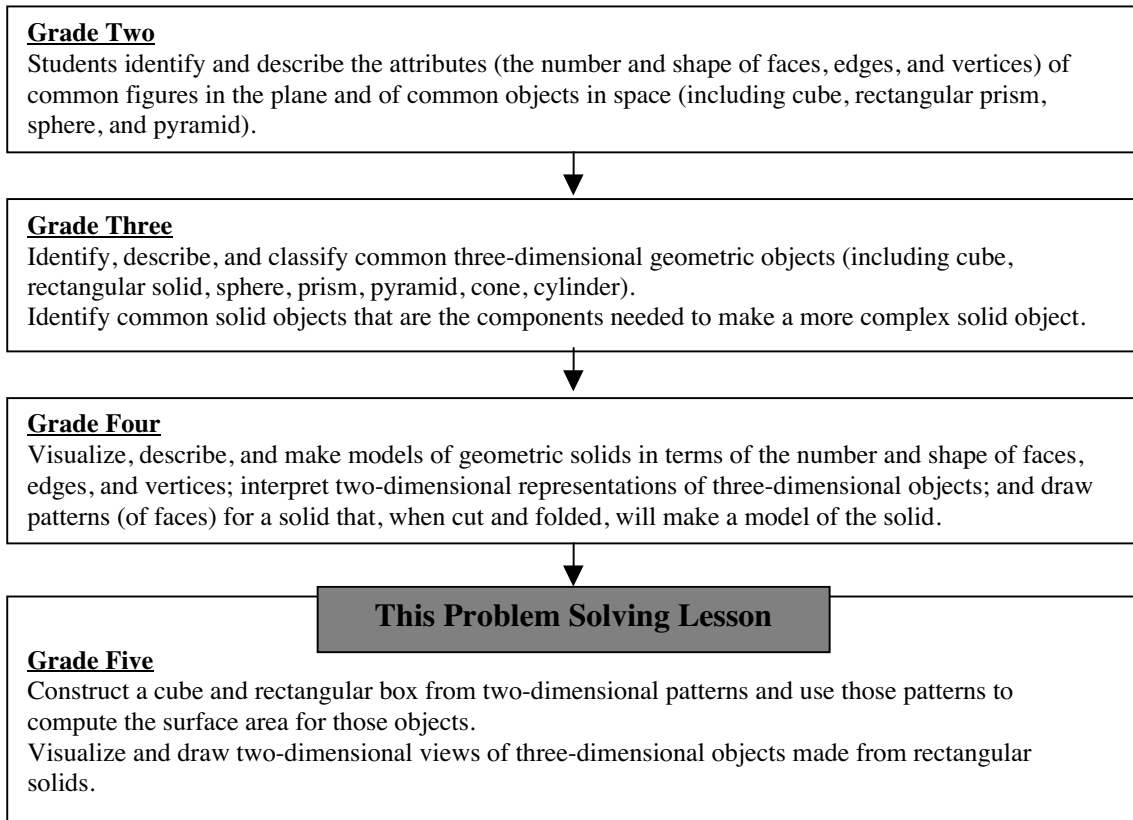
Grade Two
Students identify and describe the attributes (the number and shape of faces, edges, and vertices) of common figures in the plane and of common objects in space (including cube, rectangular prism, sphere, and pyramid).

Grade Three
Identify, describe, and classify common three-dimensional geometric objects (including cube, rectangular solid, sphere, prism, pyramid, cone, cylinder).
Identify common solid objects that are the components needed to make a more complex solid object.

Grade Four
Visualize, describe, and make models of geometric solids in terms of the number and shape of faces, edges, and vertices; interpret two-dimensional representations of three-dimensional objects; and draw patterns (of faces) for a solid that, when cut and folded, will make a model of the solid.

This Problem Solving Lesson

Grade Five
Construct a cube and rectangular box from two-dimensional patterns and use those patterns to compute the surface area for those objects.
Visualize and draw two-dimensional views of three-dimensional objects made from rectangular solids.